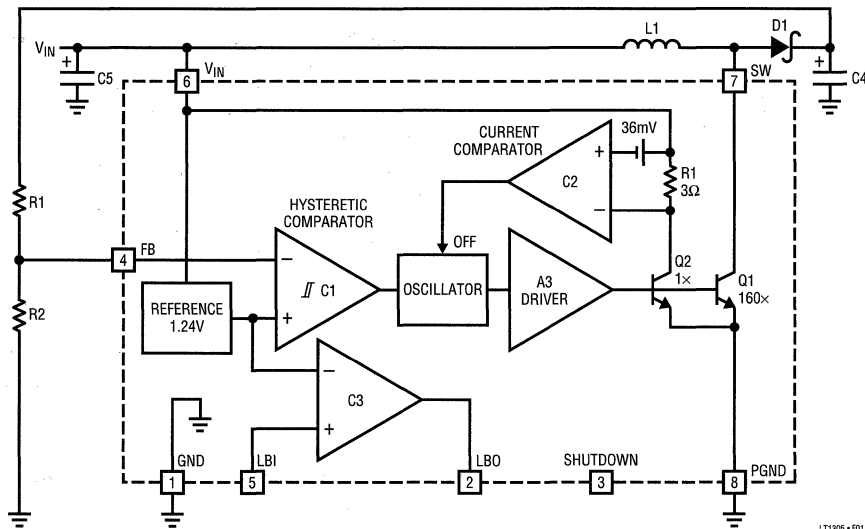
$V_{IN}$
C5
6
$V_{IN}$
L1
D1
7
SW
C4
CURRENT COMPARATOR
36mV
+
–
C2
R1
3Ω
R1
HYSTERETIC COMPARATOR
4
FB
–
+
C1
OFF
OSCILLATOR
A3 DRIVER
Q2
1×
Q1
160×
R2
REFERENCE 1.24V
–
+
C3
1
GND
5
LBI
2
LBO
SHUTDOWN
3
8
PGND
LT1305 • F01